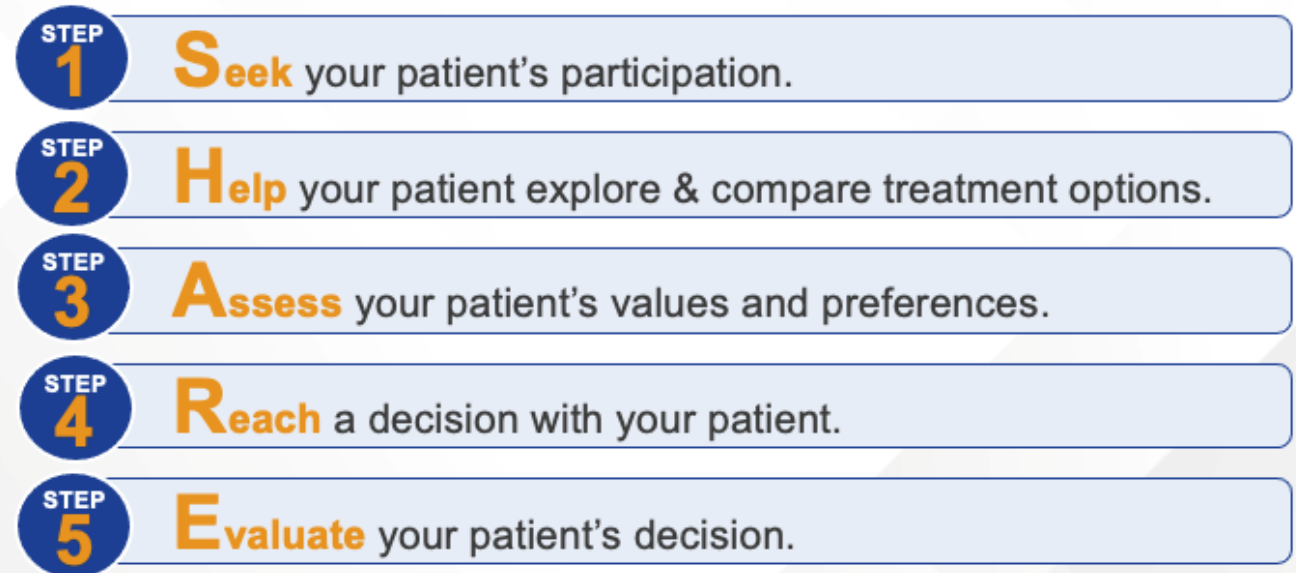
STEP 1 Seek your patient’s participation.

STEP 2 Help your patient explore & compare treatment options.

STEP 3 Assess your patient’s values and preferences.

STEP 4 Reach a decision with your patient.

STEP 5 Evaluate your patient’s decision.